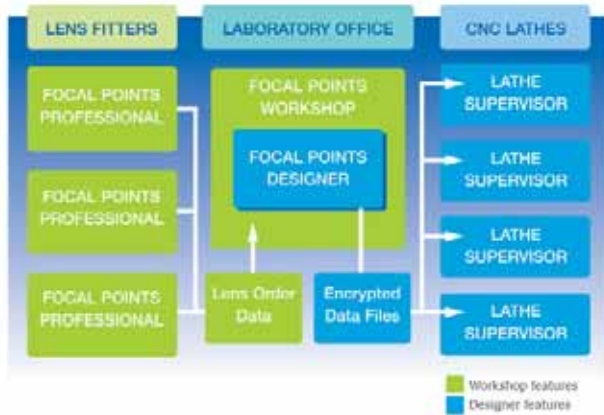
LENS FITTERS

LABORATORY OFFICE

CNC LATHES

FOCAL POINTS PROFESSIONAL

FOCAL POINTS PROFESSIONAL

FOCAL POINTS PROFESSIONAL

FOCAL POINTS WORKSHOP

FOCAL POINTS DESIGNER

Lens Order Data

Encrypted Data Files

LATHE SUPERVISOR

LATHE SUPERVISOR

LATHE SUPERVISOR

LATHE SUPERVISOR

Workshop features

Designer features